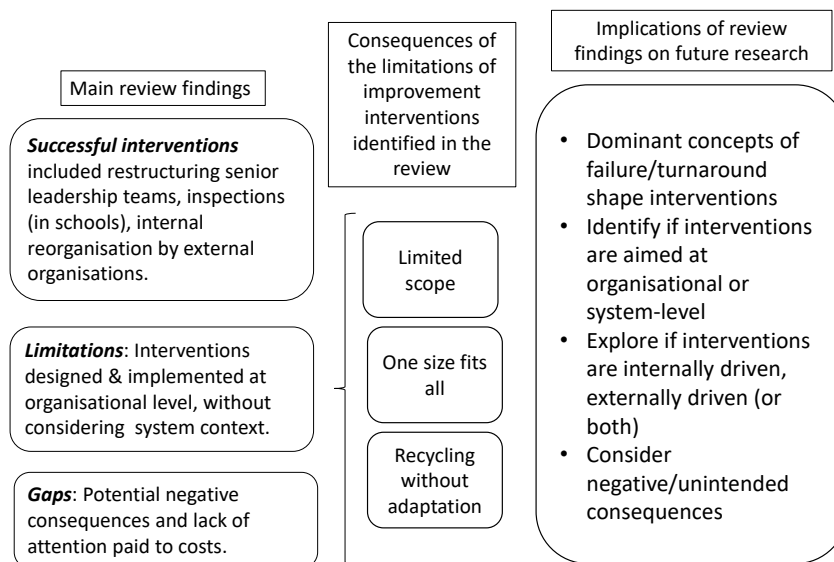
Main review findings

***Successful interventions*** included restructuring senior leadership teams, inspections (in schools), internal reorganisation by external organisations.

***Limitations***: Interventions designed & implemented at organisational level, without considering system context.

***Gaps***: Potential negative consequences and lack of attention paid to costs.

Consequences of the limitations of improvement interventions identified in the review

Limited scope

One size fits all

Recycling without adaptation

Implications of review findings on future research

- Dominant concepts of failure/turnaround shape interventions
- Identify if interventions are aimed at organisational or system-level
- Explore if interventions are internally driven, externally driven (or both)
- Consider negative/unintended consequences